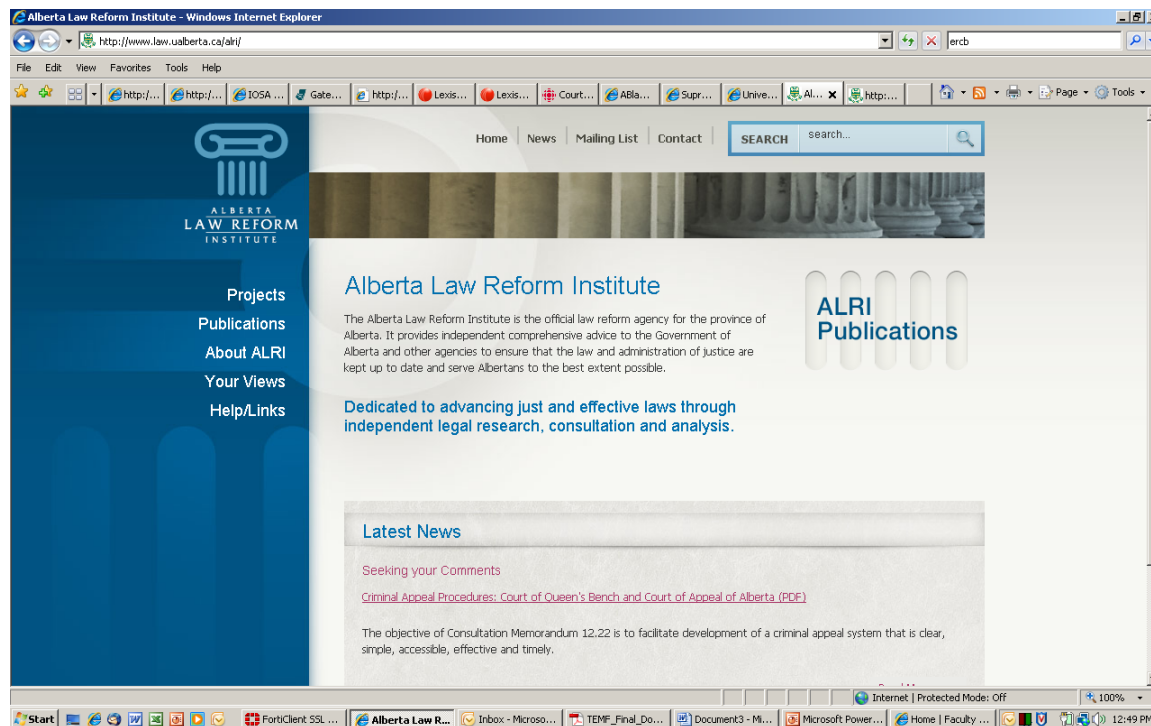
Alberta Law Reform Institute - Windows Internet Explorer

http://www.law.ualberta.ca/alri/

ercb

File Edit View Favorites Tools Help

http:/... http:/... IOSA ... Gate... http:/... Lexis... Lexis... Court... ABla... Supr... Unive... Al... http:...

Page Tools

Home | News | Mailing List | Contact

SEARCH search...

ALBERTA LAW REFORM INSTITUTE

Projects
Publications
About ALRI
Your Views
Help/Links

Alberta Law Reform Institute

The Alberta Law Reform Institute is the official law reform agency for the province of Alberta. It provides independent comprehensive advice to the Government of Alberta and other agencies to ensure that the law and administration of justice are kept up to date and serve Albertans to the best extent possible.

ALRI Publications

Dedicated to advancing just and effective laws through independent legal research, consultation and analysis.

Latest News

Seeking your Comments

Criminal Appeal Procedures: Court of Queen's Bench and Court of Appeal of Alberta (PDF)

The objective of Consultation Memorandum 12.22 is to facilitate development of a criminal appeal system that is clear, simple, accessible, effective and timely.

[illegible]

Internet | Protected Mode: Off

100%

Start

FortiClient SSL ...

Alberta Law R...

Inbox - Microso...

TEMF_Final_Do...

Document3 - Mi...

Microsoft Power...

Home | Faculty ...

12:49 PM